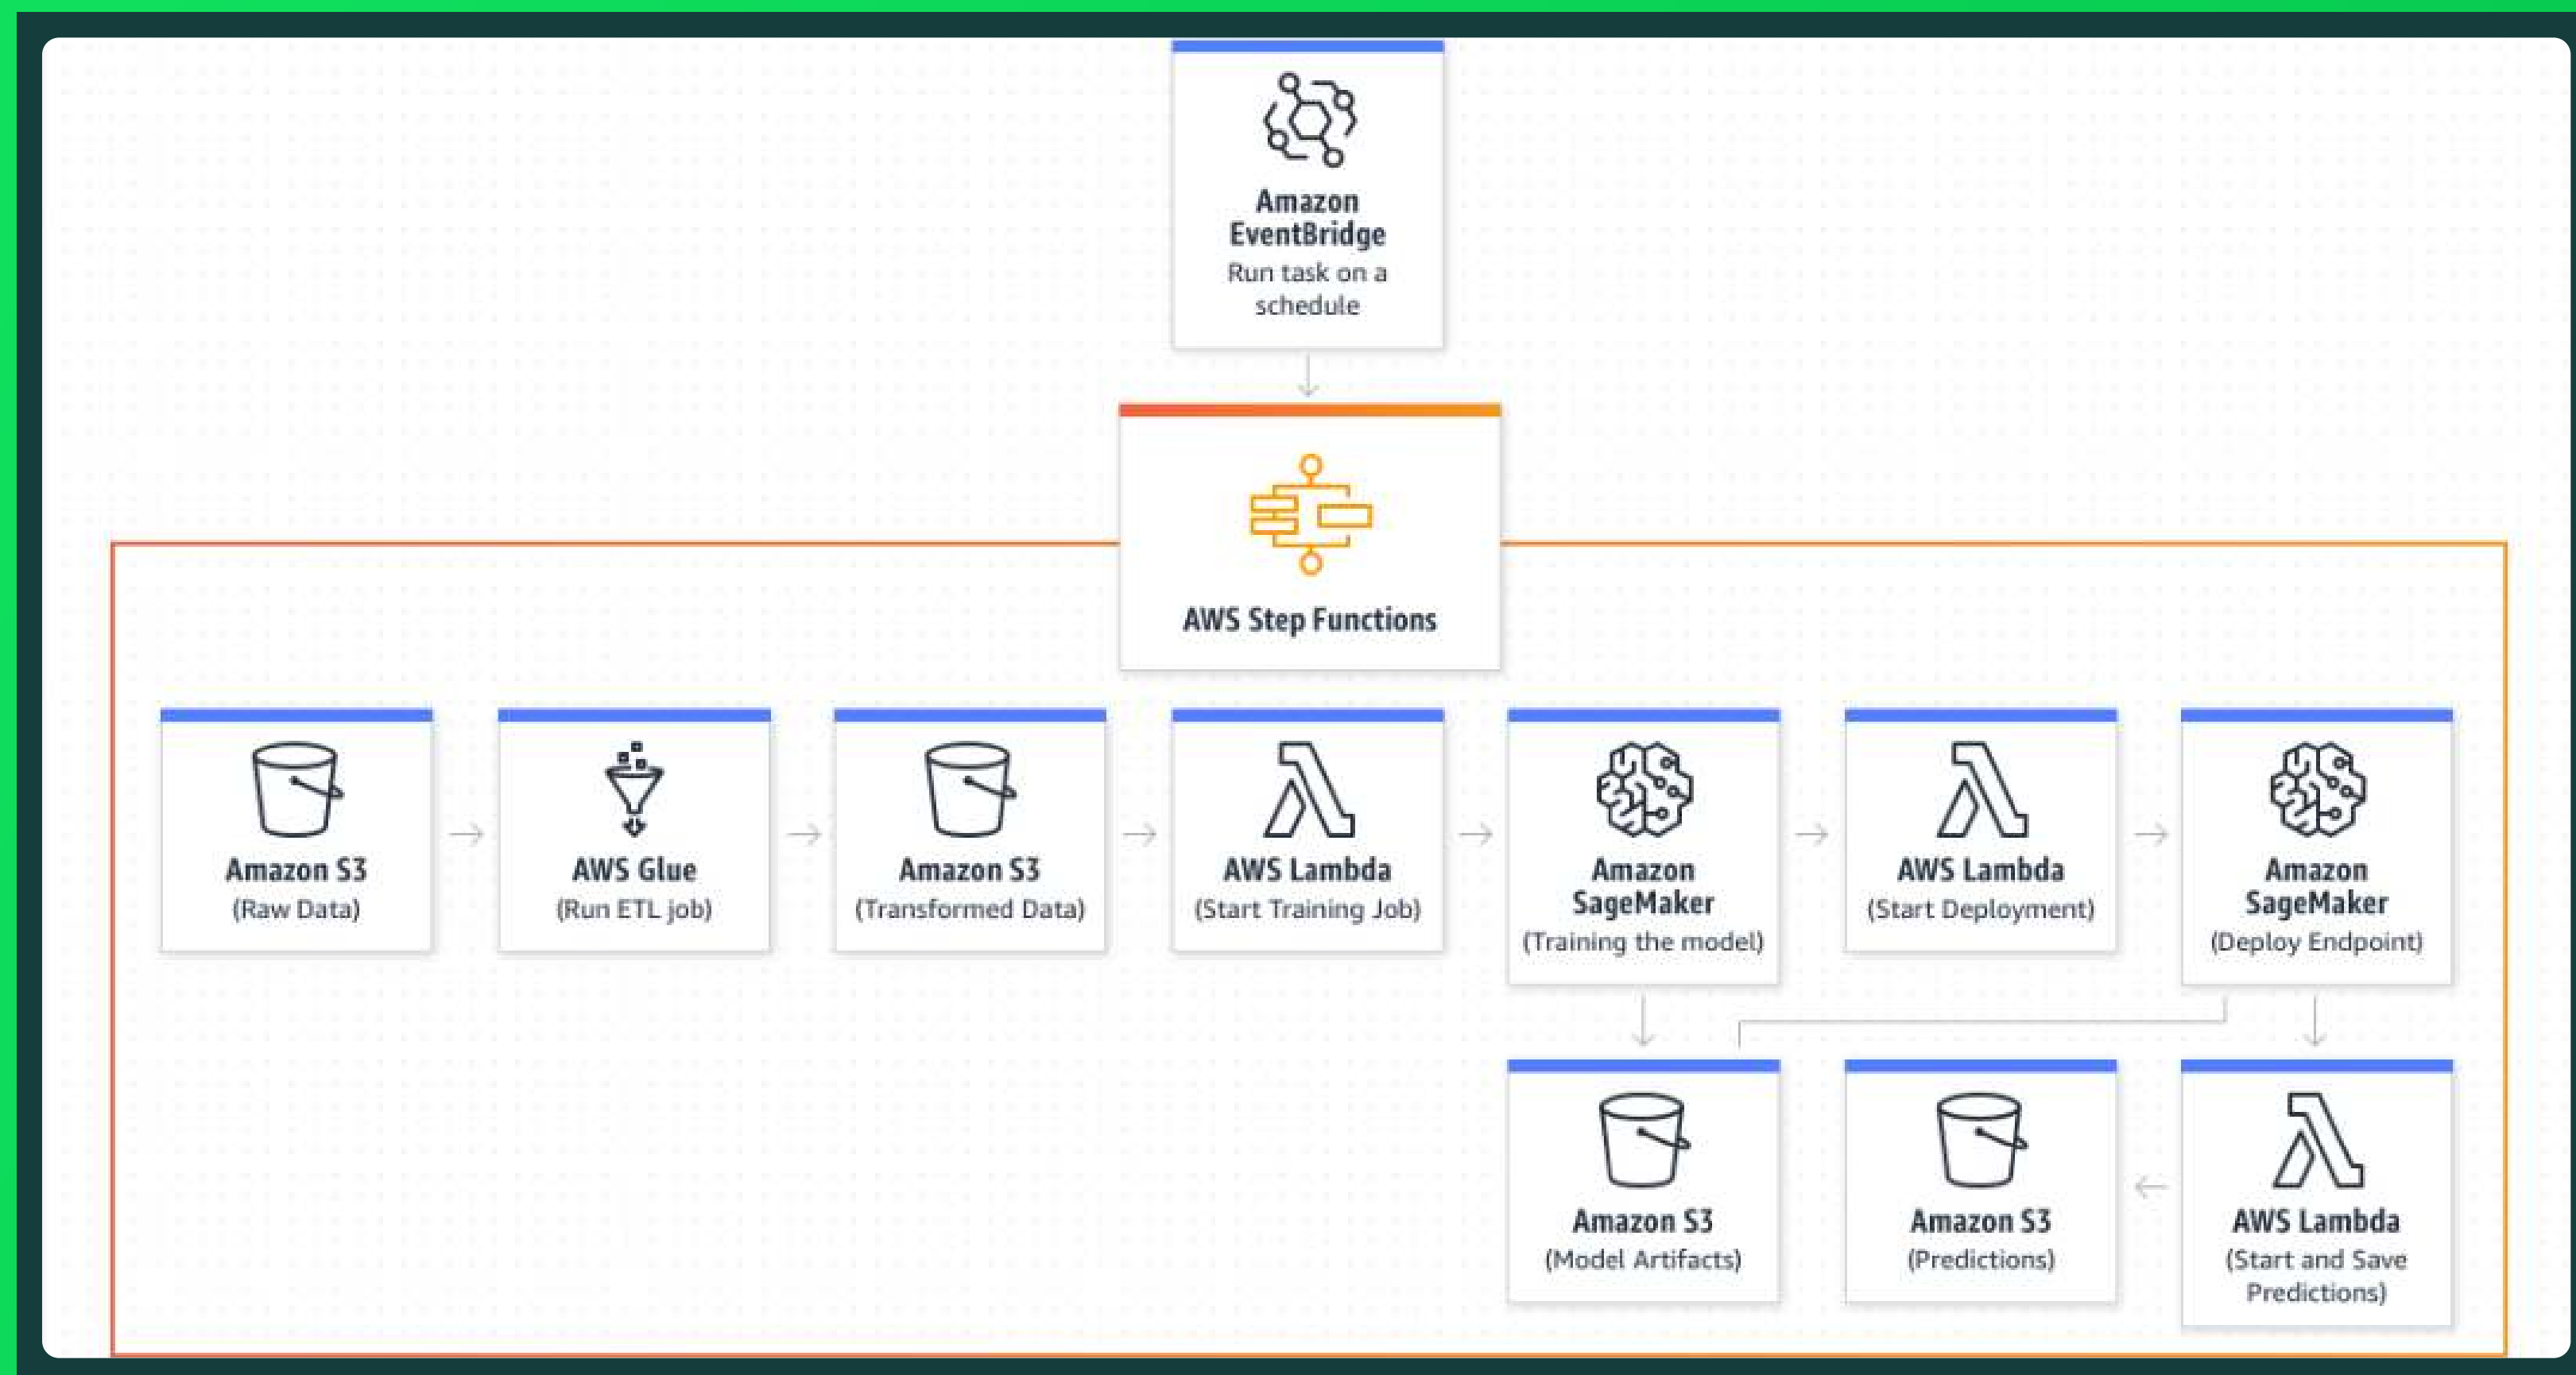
Amazon EventBridge
Run task on a schedule

AWS Step Functions

Amazon S3
(Raw Data)

AWS Glue
(Run ETL job)

Amazon S3
(Transformed Data)

AWS Lambda
(Start Training Job)

Amazon SageMaker
(Training the model)

AWS Lambda
(Start Deployment)

Amazon SageMaker
(Deploy Endpoint)

Amazon S3
(Model Artifacts)

Amazon S3
(Predictions)

AWS Lambda
(Start and Save Predictions)